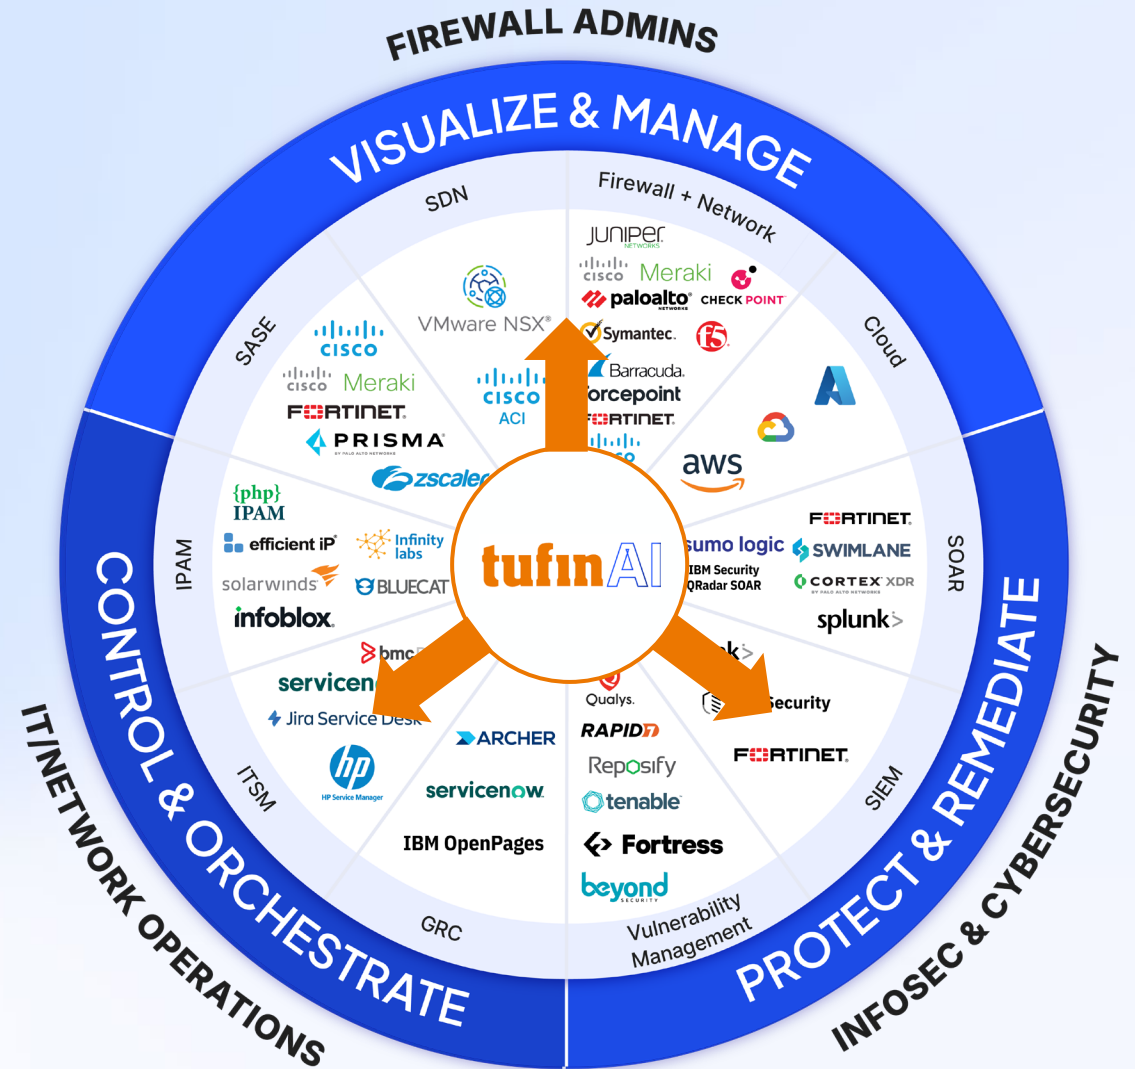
FIREWALL ADMINS

VISUALIZE & MANAGE

SDN

VMware NSX®

cisco ACI

Firewall + Network

JUNIPER NETWORKS

cisco Meraki

paloalto NETWORKS

CHECK POINT

Symantec.

f5

Barracuda.

Forcepoint

FORTINET.

cisco

Cloud

aws

SASE

cisco

cisco Meraki

FORTINET.

PRISMA BY PALO ALTO NETWORKS

zscaler

tufinAI

IPAM

{php} IPAM

efficient iP

Infinity labs

solarwinds

BLUECAT

infoblox.

SOAR

FORTINET.

sumo logic

SWIMLANE

IBM Security QRadar SOAR

CORTEX XDR BY PALO ALTO NETWORKS

splunk>

CONTROL & ORCHESTRATE

bmc

servicenow

Jira Service Desk

ITSM

hp

HP Service Manager

ARCHER

servicenow.

IBM OpenPages

GRC

k>

Qualys.

Security

RAPID7

Reposify

tenable

Fortress

beyond SECURITY

Vulnerability Management

FORTINET.

SIEM

PROTECT & REMEDIATE

IT/NETWORK OPERATIONS

INFOSEC & CYBERSECURITY